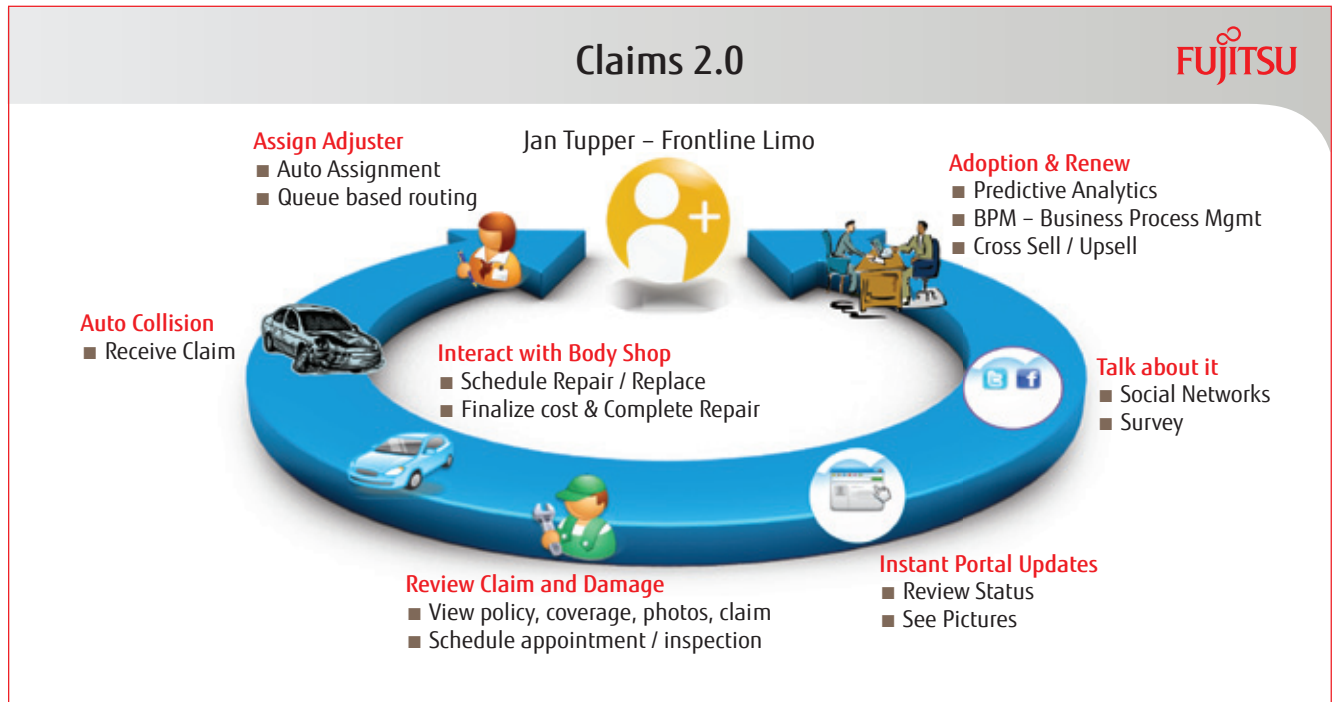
Claims 2.0

FUJITSU

Jan Tupper – Frontline Limo

Assign Adjuster
■ Auto Assignment
■ Queue based routing

Adoption & Renew
■ Predictive Analytics
■ BPM – Business Process Mgmt
■ Cross Sell / Upsell

Auto Collision
■ Receive Claim

Interact with Body Shop
■ Schedule Repair / Replace
■ Finalize cost & Complete Repair

Talk about it
■ Social Networks
■ Survey

Review Claim and Damage
■ View policy, coverage, photos, claim
■ Schedule appointment / inspection

Instant Portal Updates
■ Review Status
■ See Pictures